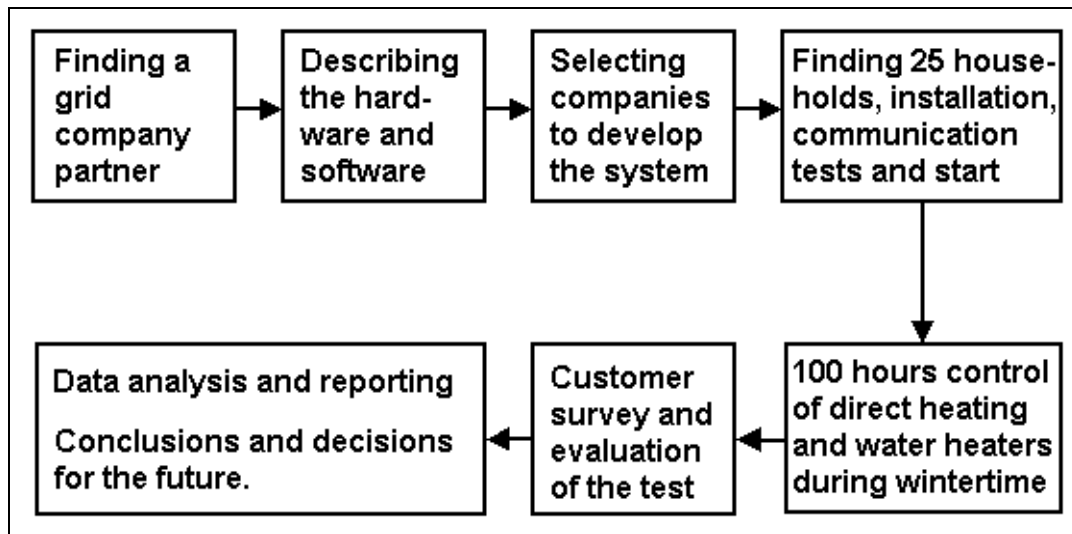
Finding a grid company partner

Describing the hardware and software

Selecting companies to develop the system

Finding 25 households, installation, communication tests and start

100 hours control of direct heating and water heaters during wintertime

Customer survey and evaluation of the test

Data analysis and reporting

Conclusions and decisions for the future.